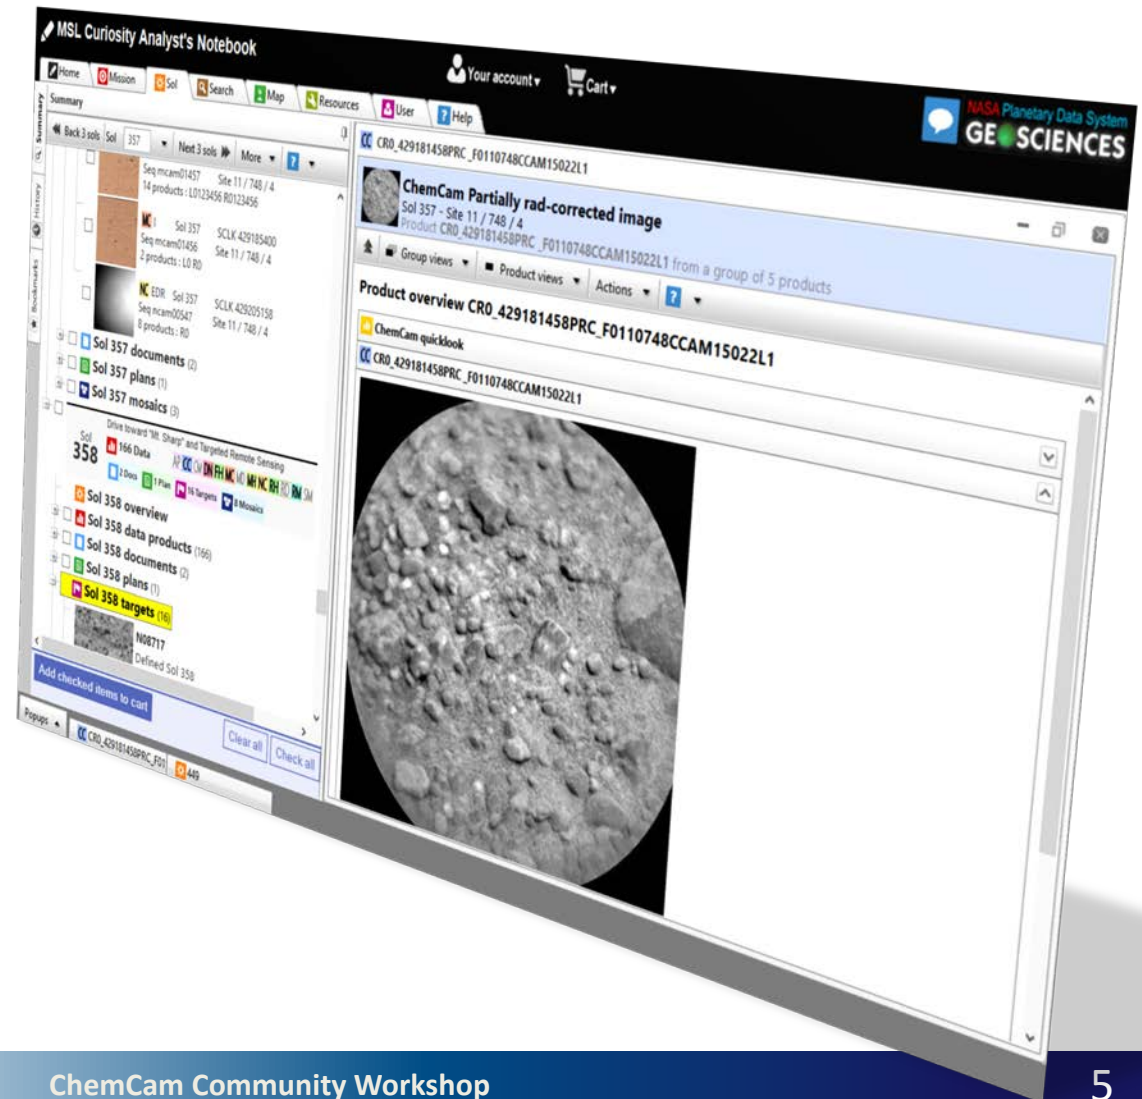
MSL Curiosity Analyst's Notebook

Your account ▾ Cart ▾

Home Mission Sol Search Map Resources User Help

NASA Planetary Data System
GEOSCIENCES

Summary

Summary History Bookmarks

◀ Back 3 sols Sol 357 ▾ Next 3 sols ▶ More ▾ ? ▾

Seq mcam01457 Site 11 / 748 / 4
14 products : L0123456 R0123456

MC I Sol 357 SCLK 429185400
Seq mcam01456 Site 11 / 748 / 4
2 products : L0 R0

NC EDR Sol 357 SCLK 429205158
Seq ncam00547 Site 11 / 748 / 4
8 products : R0

Sol 357 documents (2)
Sol 357 plans (1)
Sol 357 mosaics (3)

Sol 358
Drive toward "Mt. Sharp" and Targeted Remote Sensing
166 Data
AP CC CM DN FH MC MD MH NC RH RD RW OM
2 Docs 1 Plan 16 Targets 8 Mosaics

Sol 358 overview
Sol 358 data products (166)
Sol 358 documents (2)
Sol 358 plans (1)
Sol 358 targets (16)

N08717
Defined Sol 358

Add checked items to cart
Clear all Check all

Popups ▴ CR0_429181458PRC_F01 449

CR0_429181458PRC_F0110748CCAM15022L1

ChemCam Partially rad-corrected image
Sol 357 - Site 11 / 748 / 4
Product CR0_429181458PRC_F0110748CCAM15022L1 from a group of 5 products

Group views ▾ Product views ▾ Actions ▾ ? ▾

Product overview CR0_429181458PRC_F0110748CCAM15022L1

ChemCam quicklook

CR0_429181458PRC_F0110748CCAM15022L1

ChemCam Community Workshop

5